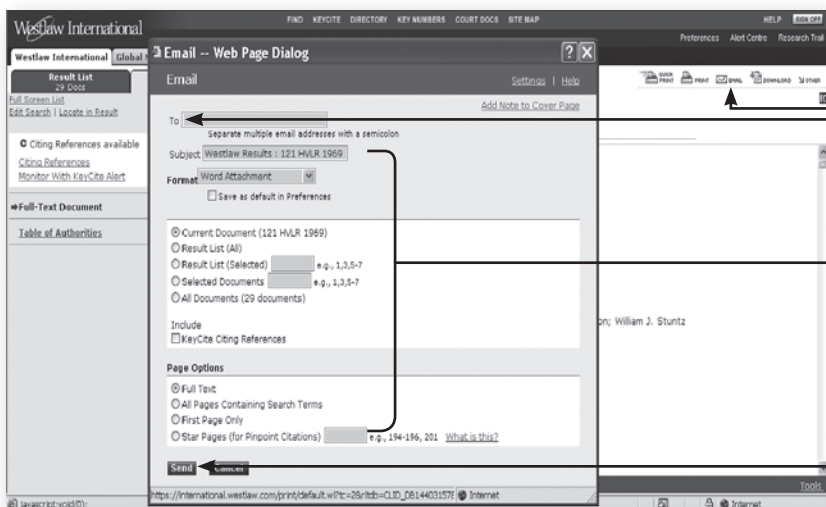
Westlaw International

FIND KEYCITE DIRECTORY KEY NUMBERS COURT DOCS SITE MAP

HELP SIGN OFF

Preferences Alert Centre Research Trail

Westlaw International Global

Result List
29 Docs

Full Screen List
Edit Search | Locate in Result

Citing References available
Citing References
Monitor With KeyCite Alert

Full-Text Document

Table of Authorities

QUICK PRINT PRINT EMAIL DOWNLOAD OTHER

on; William J. Stuntz

Tools

Email -- Web Page Dialog

Email

Settings | Help

Add Note to Cover Page

To

Separate multiple email addresses with a semicolon

Subject Westlaw Results : 121 HVLR 1969

Format Word Attachment

Save as default in Preferences

Current Document (121 HVLR 1969)
Result List (All)
Result List (Selected) e.g., 1,3,5-7
Selected Documents e.g., 1,3,5-7
All Documents (29 documents)

Include
KeyCite Citing References

Page Options

Full Text
All Pages Containing Search Terms
First Page Only
Star Pages (for Pinpoint Citations) e.g., 194-196, 201 What is this?

Send Cancel

https://international.westlaw.com/print/default.wl?rc=2&rltdb=CLID_DB14403157E Internet

javascript:void(0);

Internet